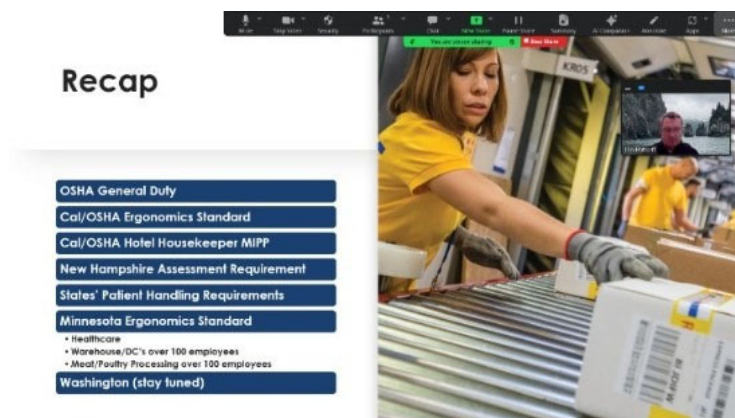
Mute Stop Video Security Participants Chat New Share Pause Share Summary AI Companion Annotate Apps More

You are screen sharing Stop Share

Recap

OSHA General Duty

Cal/OSHA Ergonomics Standard

Cal/OSHA Hotel Housekeeper MIPP

New Hampshire Assessment Requirement

States' Patient Handling Requirements

Minnesota Ergonomics Standard

• Healthcare
• Warehouse/DC's over 100 employees
• Meat/Poultry Processing over 100 employees

Washington (stay tuned)

KRDS